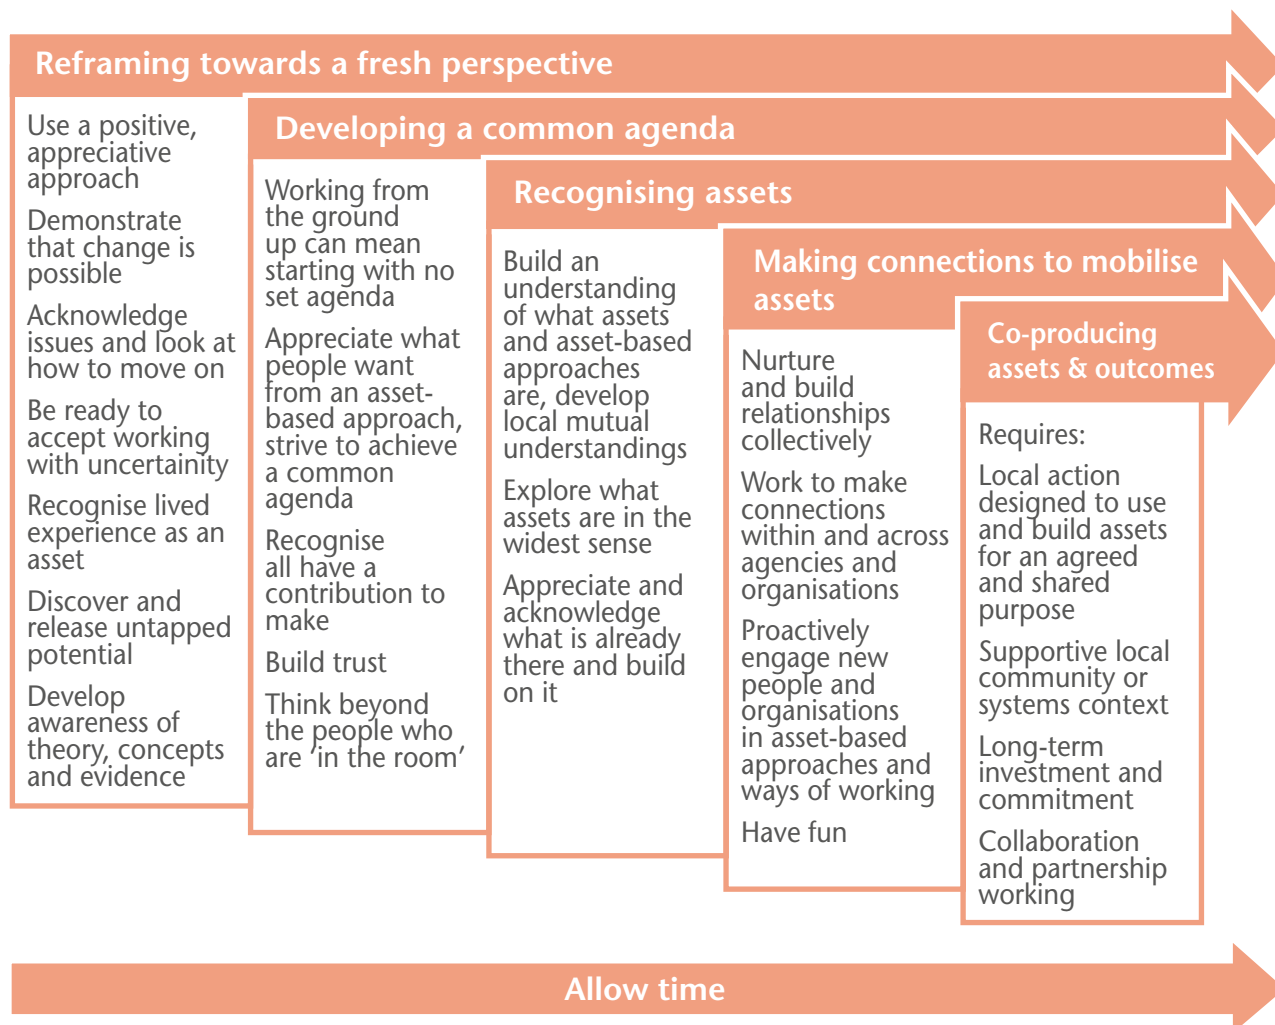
Reframing towards a fresh perspective

Use a positive, appreciative approach

Demonstrate that change is possible

Acknowledge issues and look at how to move on

Be ready to accept working with uncertainity

Recognise lived experience as an asset

Discover and release untapped potential

Develop awareness of theory, concepts and evidence

Developing a common agenda

Working from the ground up can mean starting with no set agenda

Appreciate what people want from an asset-based approach, strive to achieve a common agenda

Recognise all have a contribution to make

Build trust

Think beyond the people who are 'in the room'

Recognising assets

Build an understanding of what assets and asset-based approaches are, develop local mutual understandings

Explore what assets are in the widest sense

Appreciate and acknowledge what is already there and build on it

Making connections to mobilise assets

Nurture and build relationships collectively

Work to make connections within and across agencies and organisations

Proactively engage new people and organisations in asset-based approaches and ways of working

Have fun

Co-producing assets & outcomes

Requires:

Local action designed to use and build assets for an agreed and shared purpose

Supportive local community or systems context

Long-term investment and commitment

Collaboration and partnership working

Allow time